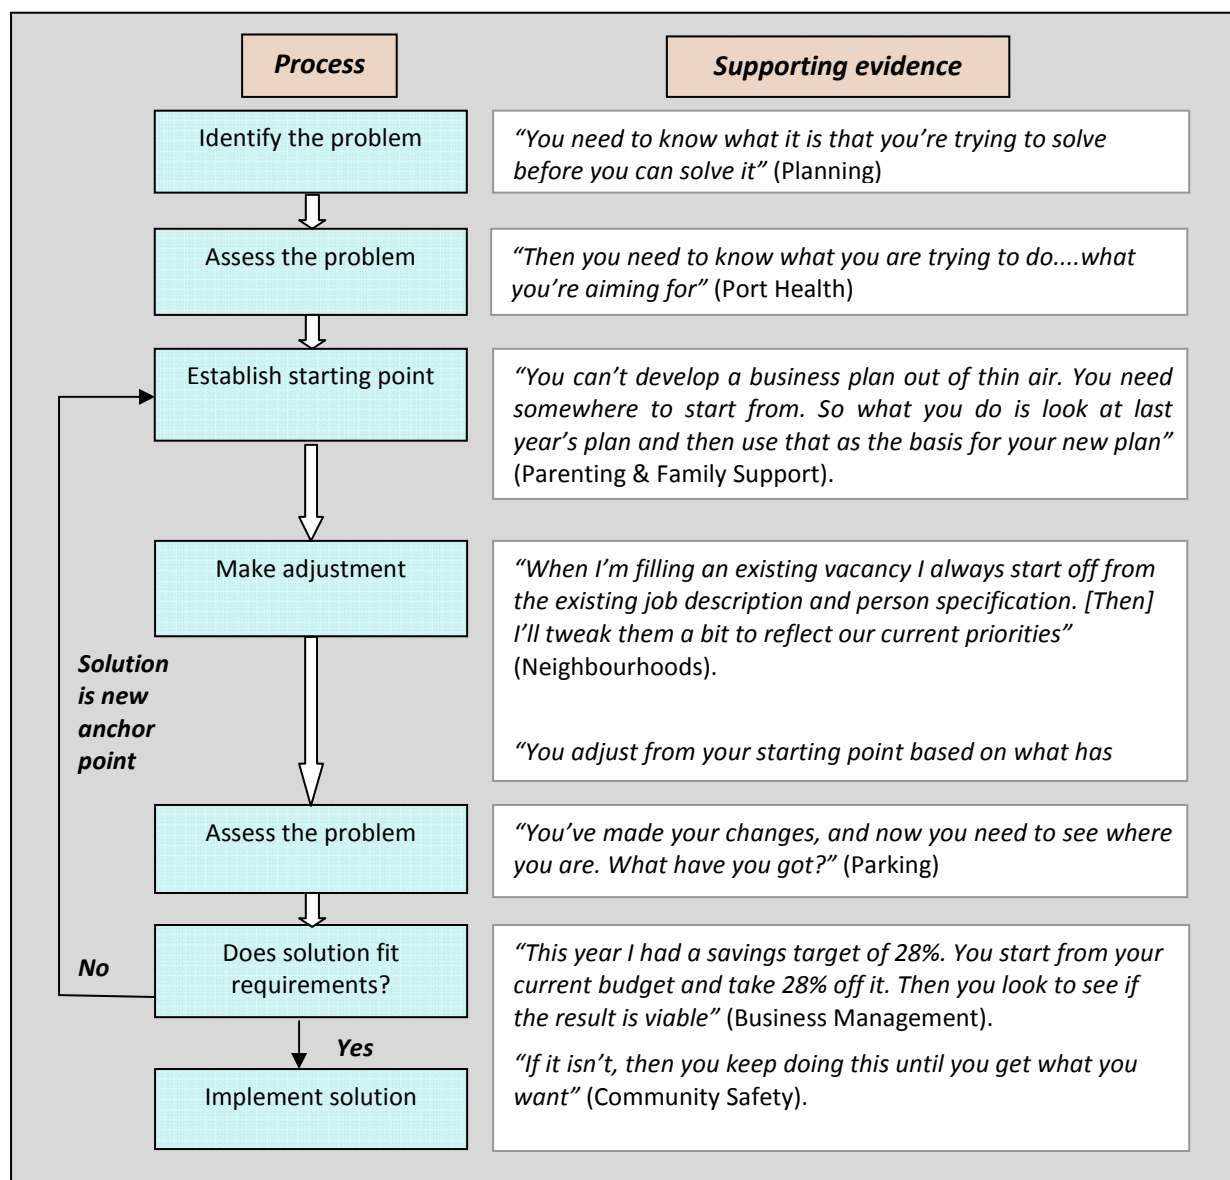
| Process | Supporting evidence |
|---|---|
| Identify the problem | *"You need to know what it is that you're trying to solve before you can solve it"* (Planning) |
| Assess the problem | *"Then you need to know what you are trying to do....what you're aiming for"* (Port Health) |
| Establish starting point | *"You can't develop a business plan out of thin air. You need somewhere to start from. So what you do is look at last year's plan and then use that as the basis for your new plan"* (Parenting & Family Support). |
| Make adjustment | *"When I'm filling an existing vacancy I always start off from the existing job description and person specification. [Then] I'll tweak them a bit to reflect our current priorities"* (Neighbourhoods). *"You adjust from your starting point based on what has* |
| Assess the problem | *"You've made your changes, and now you need to see where you are. What have you got?"* (Parking) |
| Does solution fit requirements? | *"This year I had a savings target of 28%. You start from your current budget and take 28% off it. Then you look to see if the result is viable"* (Business Management). *"If it isn't, then you keep doing this until you get what you want"* (Community Safety). |
| Implement solution | |

Solution is new anchor point

No

Yes